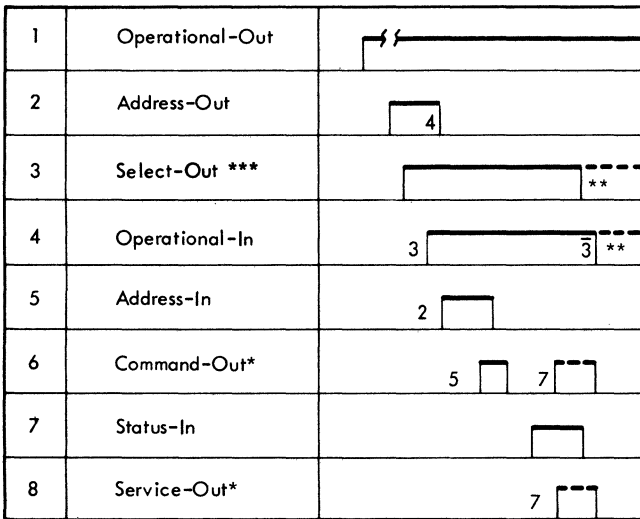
| 1 | Operational-Out | |
|---|---|---|
| 2 | Address-Out | 4 |
| 3 | Select-Out *** | ** |
| 4 | Operational-In | 3 $\overline{3}$ ** |
| 5 | Address-In | 2 |
| 6 | Command-Out* | 5 7 |
| 7 | Status-In | |
| 8 | Service-Out* | 7 |